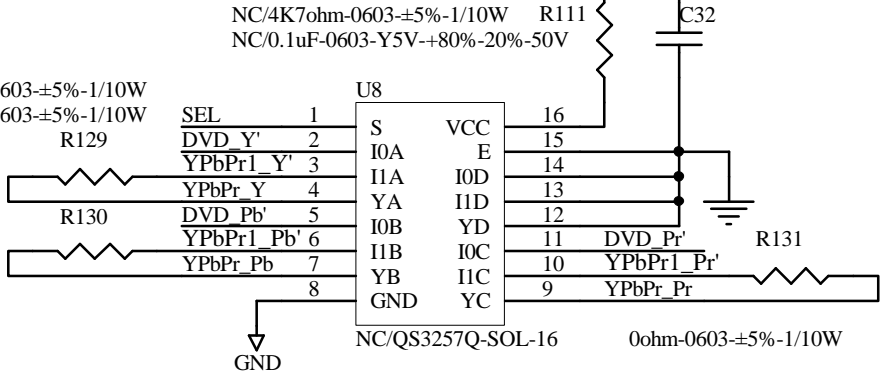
NC/4K7ohm-0603-±5%-1/10W
NC/0.1uF-0603-Y5V-+80%-20%-50V
R111
C32

603-±5%-1/10W
603-±5%-1/10W
R129
R130

U8
SEL 1 S
DVD_Y' 2 I0A
YPbPr1_Y' 3 I1A
YPbPr_Y 4 YA
DVD_Pb' 5 I0B
YPbPr1_Pb' 6 I1B
YPbPr_Pb 7 YB
8 GND

VCC 16
E 15
I0D 14
I1D 13
YD 12
I0C 11 DVD_Pr'
I1C 10 YPbPr1_Pr'
YC 9 YPbPr_Pr

R131

NC/QS3257Q-SOL-16
0ohm-0603-±5%-1/10W
GND